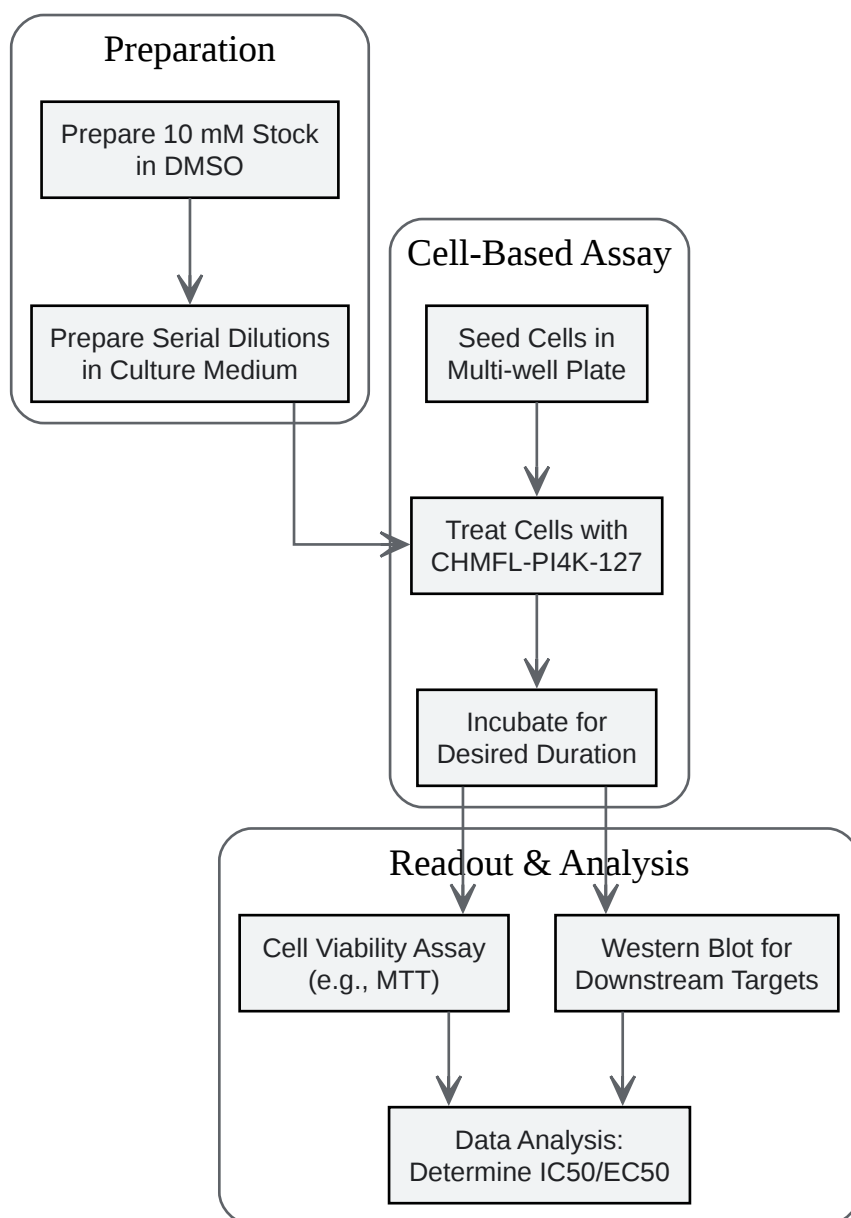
Preparation

Prepare 10 mM Stock in DMSO

Prepare Serial Dilutions in Culture Medium

Cell-Based Assay

Seed Cells in Multi-well Plate

Treat Cells with CHMFL-PI4K-127

Incubate for Desired Duration

Readout & Analysis

Cell Viability Assay (e.g., MTT)

Western Blot for Downstream Targets

Data Analysis: Determine IC50/EC50